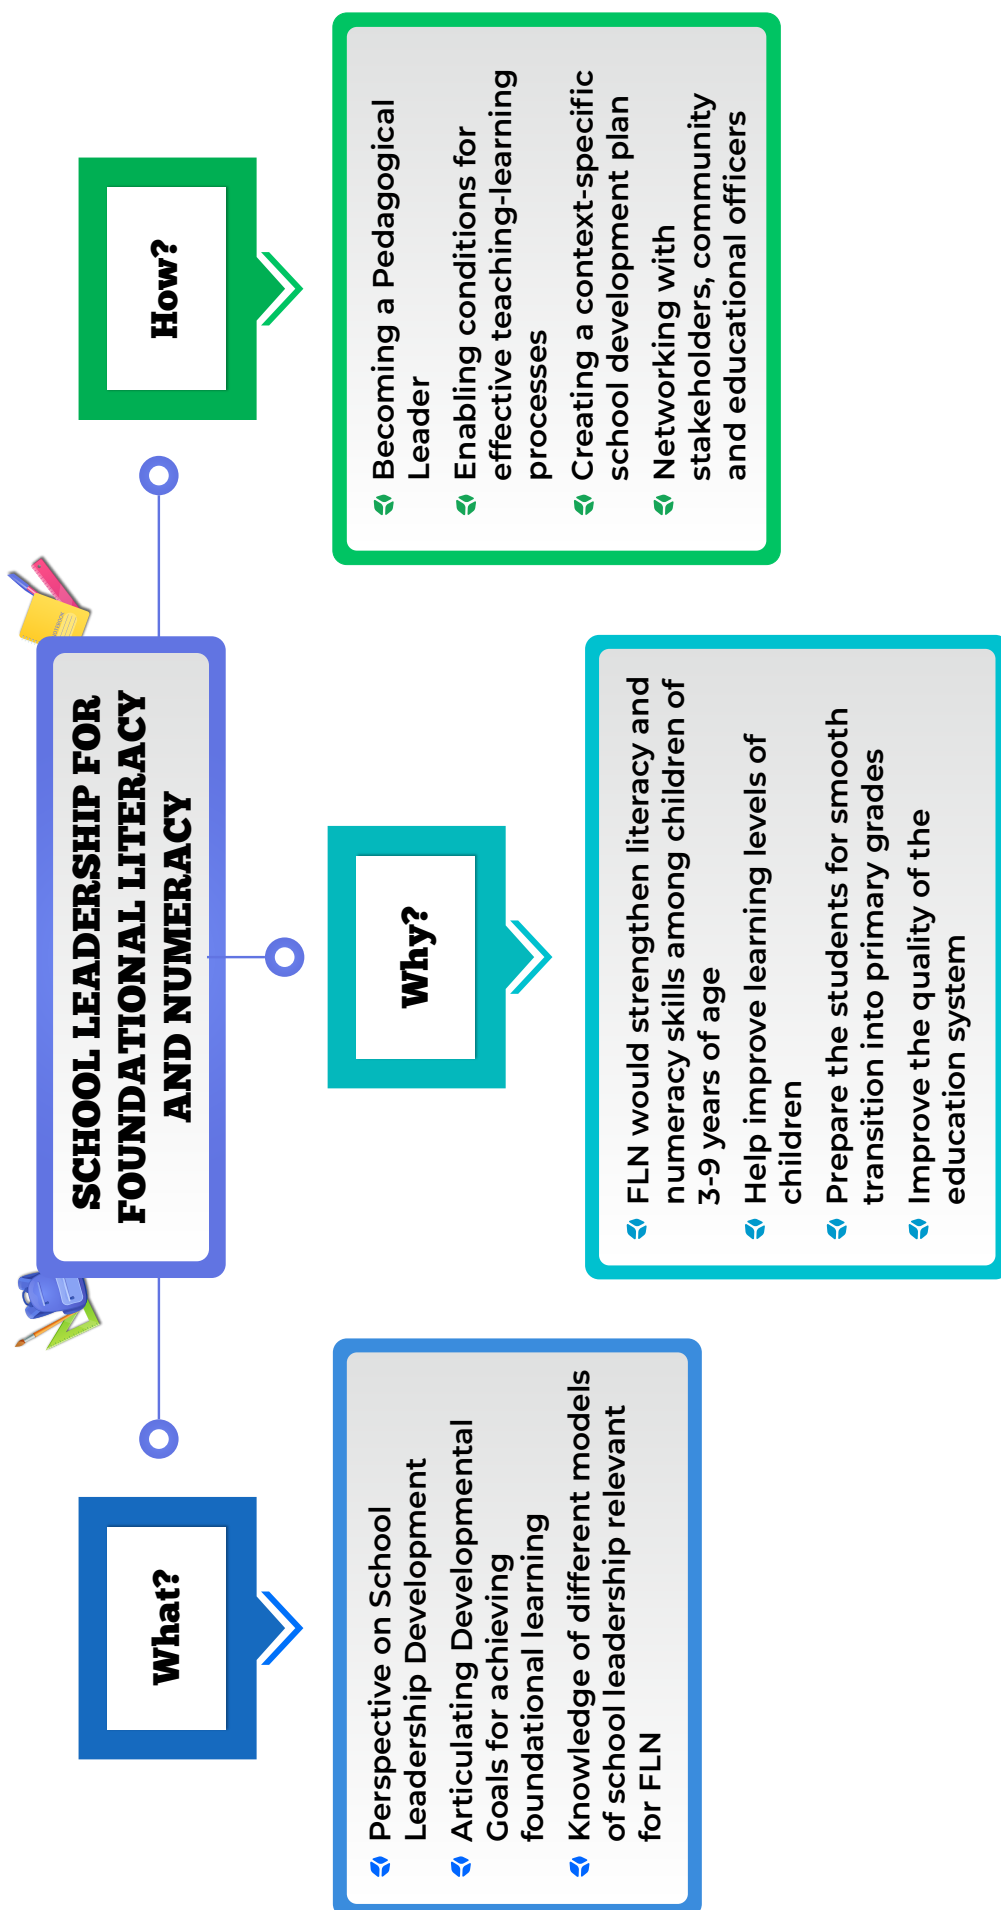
SCHOOL LEADERSHIP FOR FOUNDATIONAL LITERACY AND NUMERACY

What?

Perspective on School Leadership Development

Articulating Developmental Goals for achieving foundational learning

Knowledge of different models of school leadership relevant for FLN

Why?

FLN would strengthen literacy and numeracy skills among children of 3-9 years of age

Help improve learning levels of children

Prepare the students for smooth transition into primary grades

Improve the quality of the education system

How?

Becoming a Pedagogical Leader

Enabling conditions for effective teaching-learning processes

Creating a context-specific school development plan

Networking with stakeholders, community and educational officers